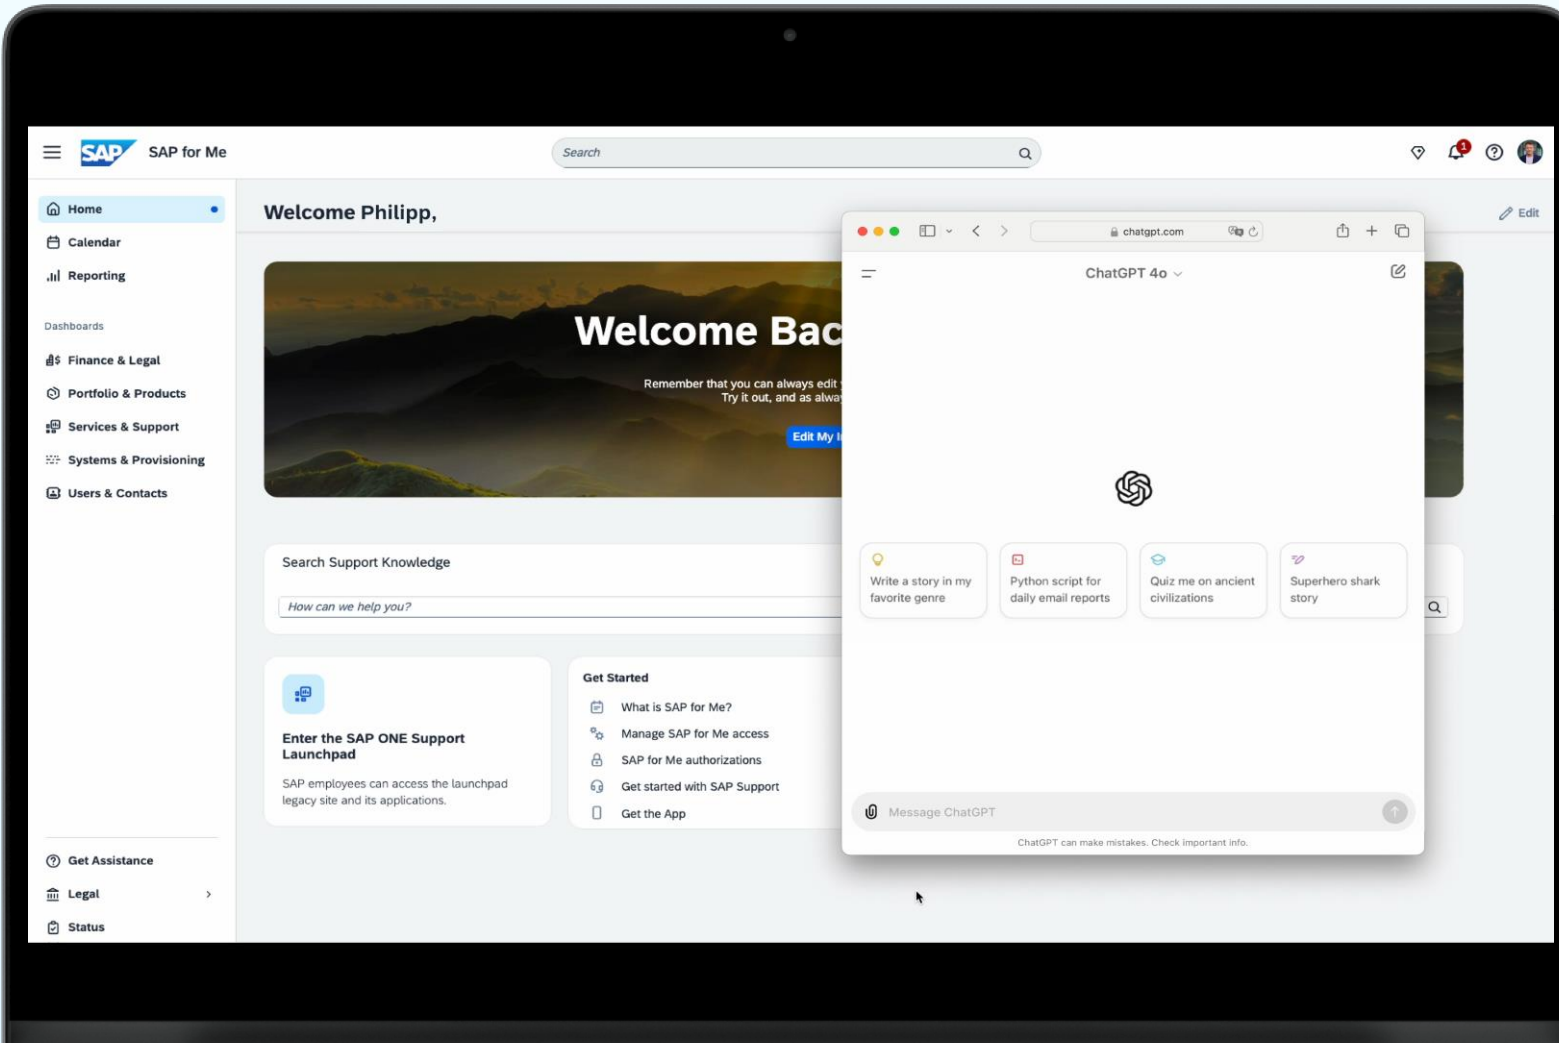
SAP SAP for Me

Search

1

Home

Calendar

Reporting

Dashboards

Finance & Legal

Portfolio & Products

Services & Support

Systems & Provisioning

Users & Contacts

Get Assistance

Legal

Status

Welcome Philipp,

Edit

Welcome Bac

Remember that you can always edit
Try it out, and as alwa

Edit My

Search Support Knowledge

How can we help you?

Enter the SAP ONE Support Launchpad

SAP employees can access the launchpad legacy site and its applications.

Get Started

What is SAP for Me?

Manage SAP for Me access

SAP for Me authorizations

Get started with SAP Support

Get the App

chatgpt.com

ChatGPT 4o

Write a story in my favorite genre

Python script for daily email reports

Quiz me on ancient civilizations

Superhero shark story

Message ChatGPT

ChatGPT can make mistakes. Check important info.